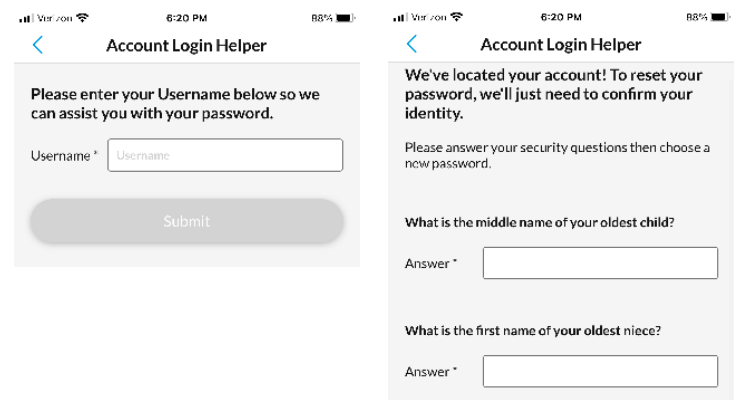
Verizon 6:20 PM 88%

Account Login Helper

Please enter your Username below so we can assist you with your password.

Username * Username

Submit

Verizon 6:20 PM 88%

Account Login Helper

We've located your account! To reset your password, we'll just need to confirm your identity.

Please answer your security questions then choose a new password.

What is the middle name of your oldest child?

Answer *

What is the first name of your oldest niece?

Answer *